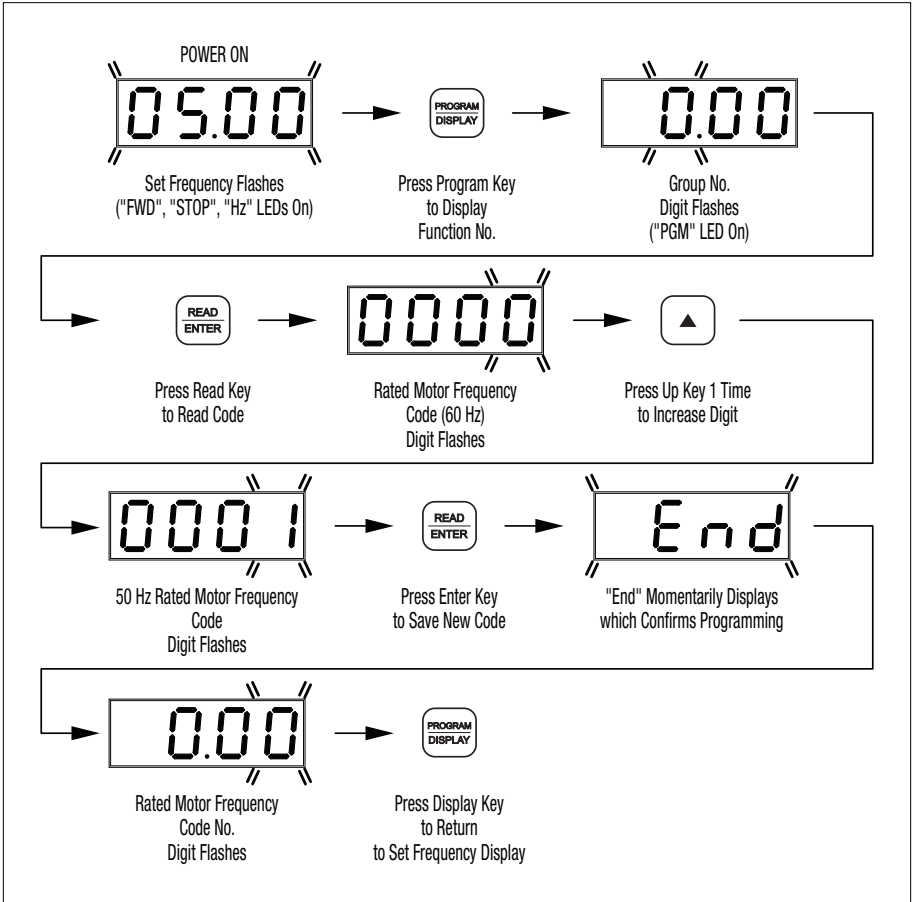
POWER ON

05.00

Set Frequency Flashes ("FWD", "STOP", "Hz" LEDs On)

PROGRAM DISPLAY

Press Program Key to Display Function No.

0.00

Group No. Digit Flashes ("PGM" LED On)

READ ENTER

Press Read Key to Read Code

0000

Rated Motor Frequency Code (60 Hz) Digit Flashes

▲

Press Up Key 1 Time to Increase Digit

0001

50 Hz Rated Motor Frequency Code Digit Flashes

READ ENTER

Press Enter Key to Save New Code

End

"End" Momentarily Displays which Confirms Programming

0.00

Rated Motor Frequency Code No. Digit Flashes

PROGRAM DISPLAY

Press Display Key to Return to Set Frequency Display